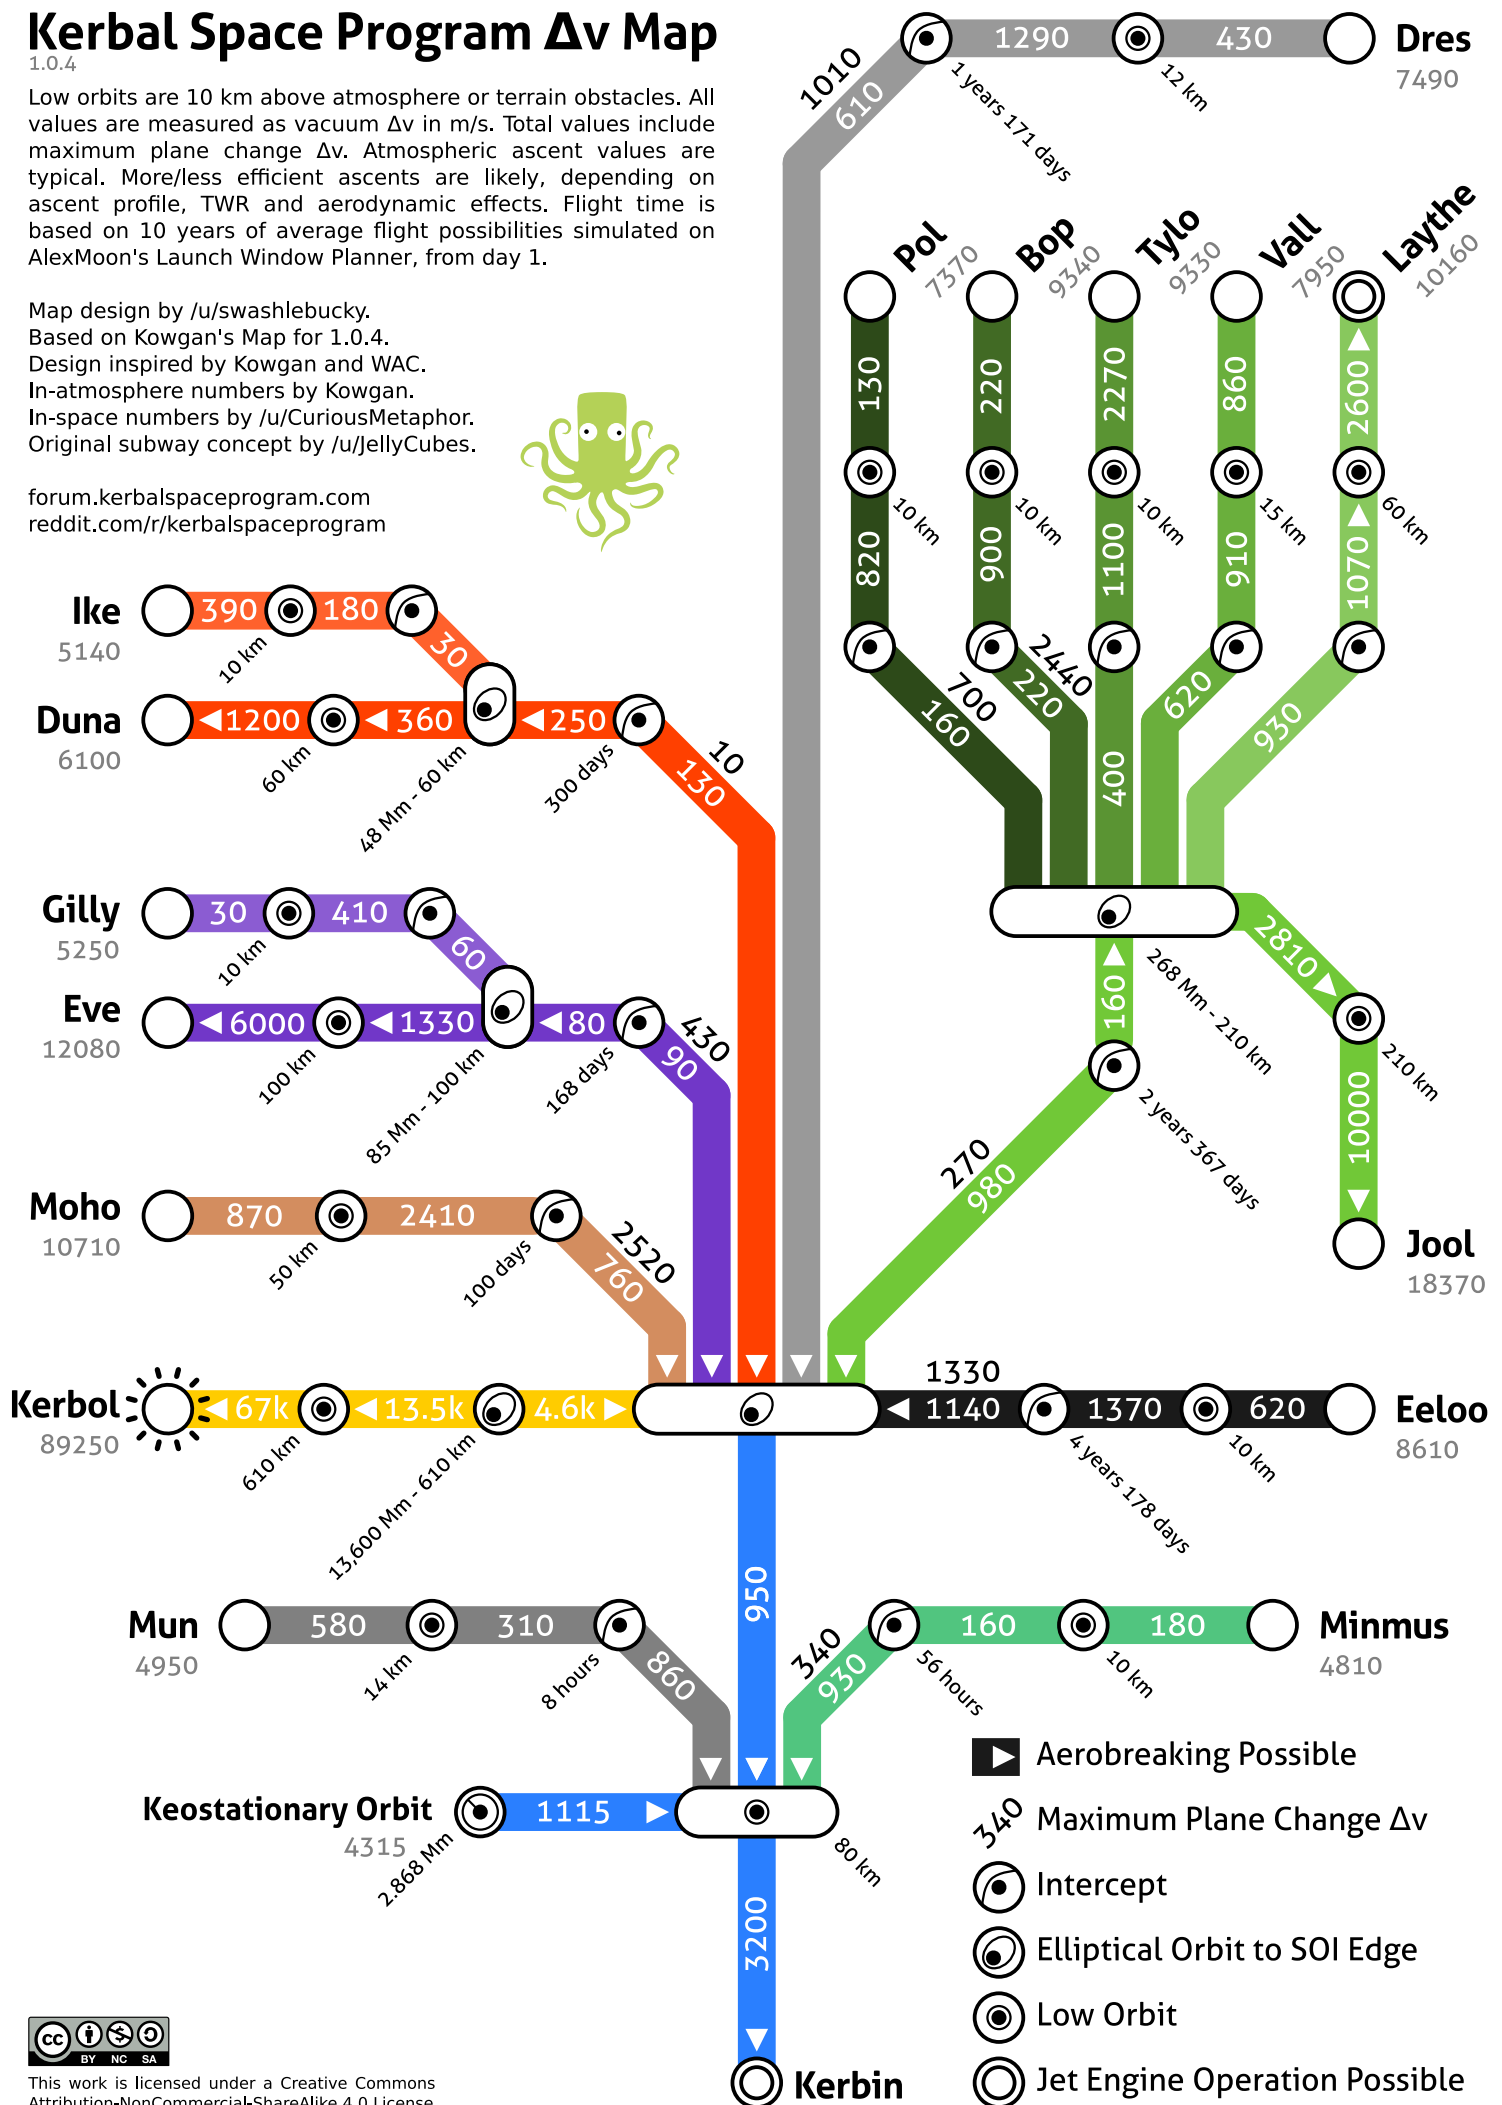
Kerbal Space Program Δv Map
1.0.4

Low orbits are 10 km above atmosphere or terrain obstacles. All values are measured as vacuum Δv in m/s. Total values include maximum plane change Δv. Atmospheric ascent values are typical. More/less efficient ascents are likely, depending on ascent profile, TWR and aerodynamic effects. Flight time is based on 10 years of average flight possibilities simulated on AlexMoon's Launch Window Planner, from day 1.

Map design by /u/swashlebucky.
Based on Kowgan's Map for 1.0.4.
Design inspired by Kowgan and WAC.
In-atmosphere numbers by Kowgan.
In-space numbers by /u/CuriousMetaphor.
Original subway concept by /u/JellyCubes.

forum.kerbalspaceprogram.com
reddit.com/r/kerbalspaceprogram

Dres 7490
1290 430
1010 610
1 years 171 days
12 km

Pol 7370
Bop 9340
Tylo 9330
Vall 7950
Laythe 10160
130 220 2270 860 2600
10 km 10 km 10 km 15 km 60 km
820 900 1100 910 1070
700 160 2440 220 400 620 930
2810
268 Mm - 210 km
160
210 km
10000
Jool 18370
270 980
2 years 367 days

Ike 5140
390 180 30
10 km
Duna 6100
1200 360 250
60 km
48 Mm - 60 km
300 days
10 130

Gilly 5250
30 410 60
10 km
Eve 12080
6000 1330 80
100 km
85 Mm - 100 km
168 days
430 90

Moho 10710
870 2410
50 km
100 days
2520 760

Kerbol 89250
67k 13.5k 4.6k
610 km
13,600 Mm - 610 km

1330
1140 1370 620
Eeloo 8610
4 years 178 days
10 km

950

Mun 4950
580 310 860
14 km
8 hours

340 930
160 180
Minmus 4810
56 hours
10 km

Keostationary Orbit 4315
1115
2,868 Mm
80 km
3200
Kerbin

Aerobreaking Possible
340 Maximum Plane Change Δv
Intercept
Elliptical Orbit to SOI Edge
Low Orbit
Jet Engine Operation Possible

cc BY NC SA
This work is licensed under a Creative Commons Attribution-NonCommercial-ShareAlike 4.0 License